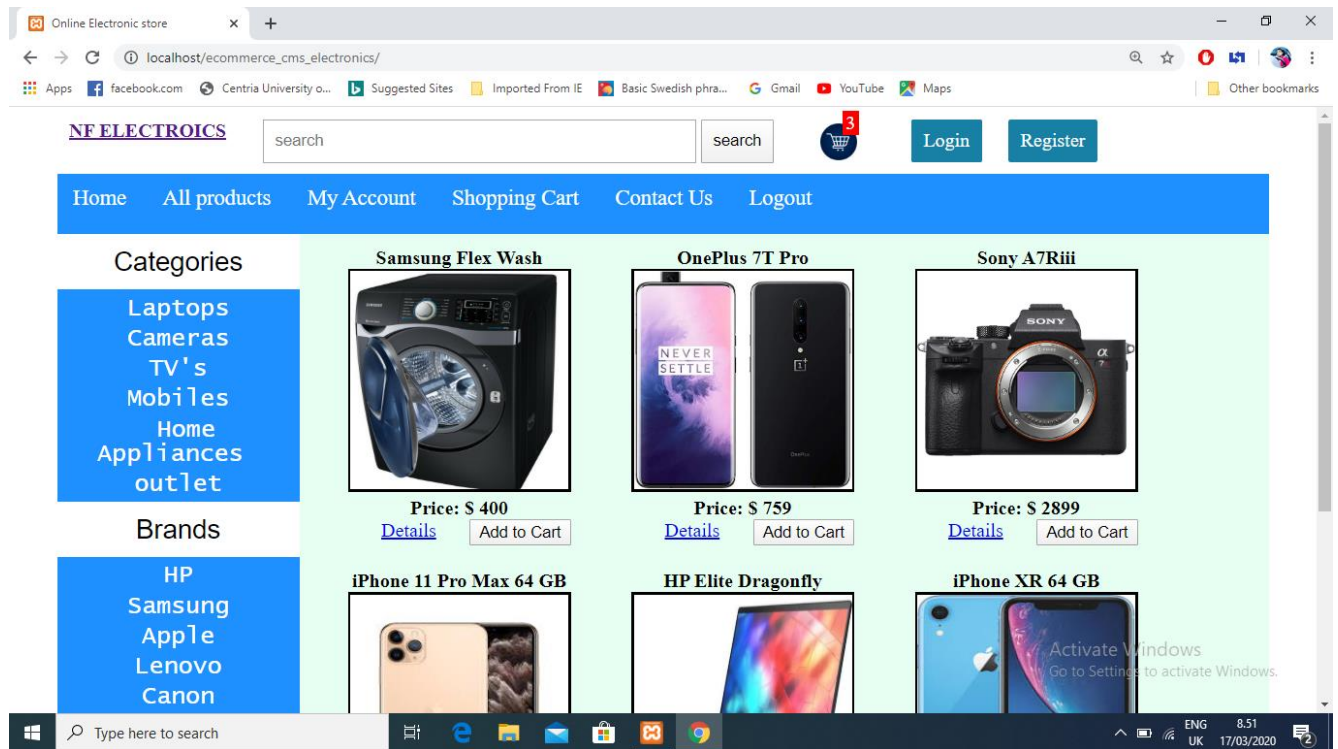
Online Electronic store × +

localhost/ecommerce_cms_electronics/

Apps facebook.com Centria University o... Suggested Sites Imported From IE Basic Swedish phra... Gmail YouTube Maps Other bookmarks

NF ELECTROICS

search search

3

Login Register

Home All products My Account Shopping Cart Contact Us Logout

Categories

Laptops
Cameras
TV's
Mobiles
Home Appliances
outlet

Brands

HP
Samsung
Apple
Lenovo
Canon

Samsung Flex Wash

SAMSUNG

Price: $ 400

Details Add to Cart

OnePlus 7T Pro

NEVER SETTLE

Price: $ 759

Details Add to Cart

Sony A7Riii

SONY

Price: $ 2899

Details Add to Cart

iPhone 11 Pro Max 64 GB

HP Elite Dragonfly

iPhone XR 64 GB

Activate Windows
Go to Settings to activate Windows.

Type here to search

ENG UK 8.51 17/03/2020 2